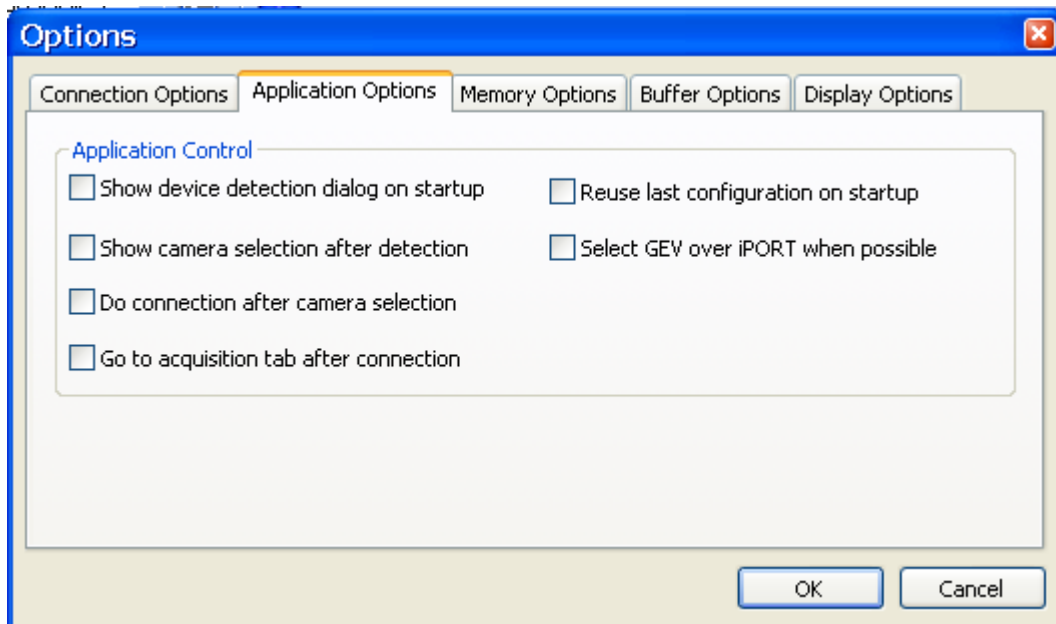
Options

Connection Options | Application Options | Memory Options | Buffer Options | Display Options

Application Control

Show device detection dialog on startup

Show camera selection after detection

Do connection after camera selection

Go to acquisition tab after connection

Reuse last configuration on startup

Select GEV over iPORT when possible

OK

Cancel